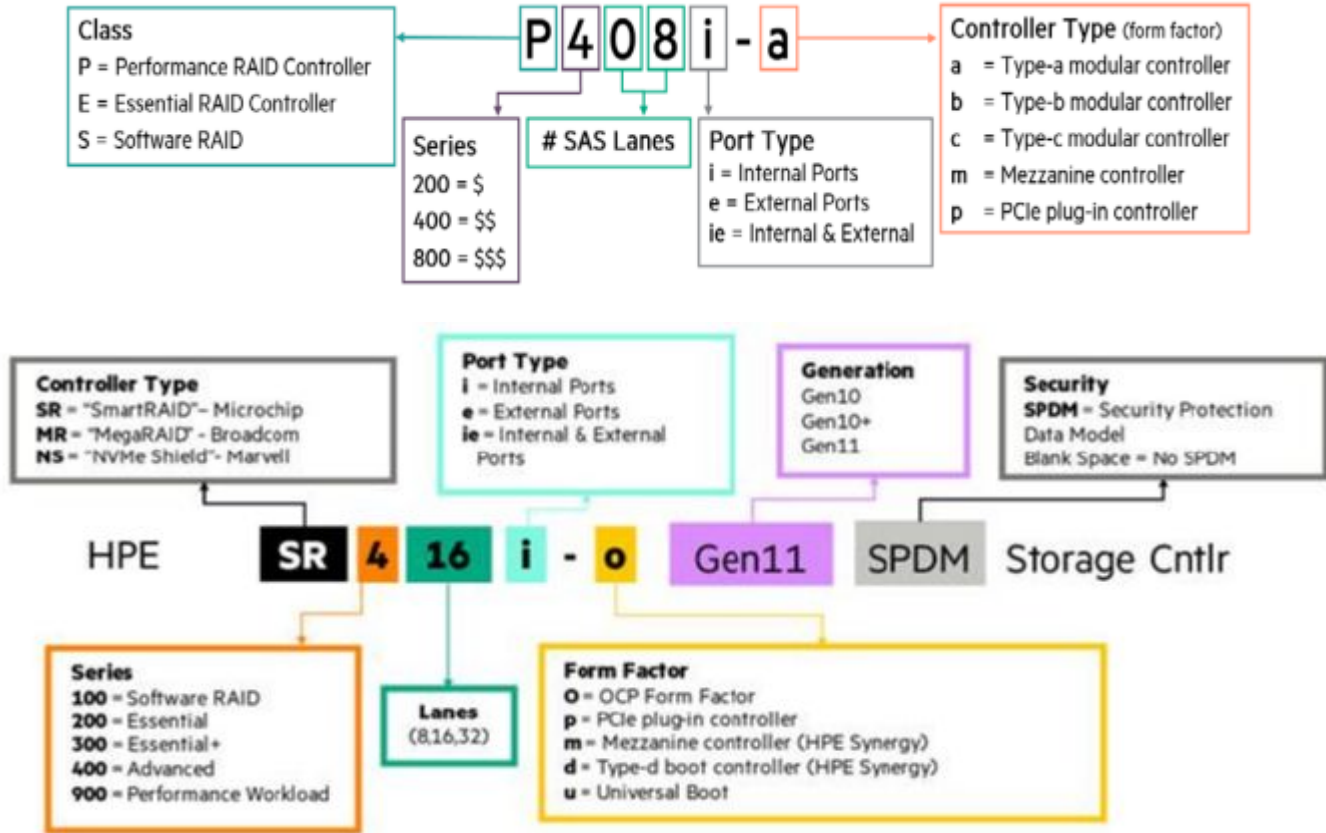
Class
P = Performance RAID Controller
E = Essential RAID Controller
S = Software RAID

P 4 0 8 i - a

Controller Type (form factor)
a = Type-a modular controller
b = Type-b modular controller
c = Type-c modular controller
m = Mezzanine controller
p = PCIe plug-in controller

Series
200 = $
400 = $$
800 = $$$

# SAS Lanes

Port Type
i = Internal Ports
e = External Ports
ie = Internal & External

Controller Type
SR = "SmartRAID"– Microchip
MR = "MegaRAID" - Broadcom
NS = "NVMe Shield"- Marvell

Port Type
i = Internal Ports
e = External Ports
ie = Internal & External Ports

Generation
Gen10
Gen10+
Gen11

Security
SPDM = Security Protection Data Model
Blank Space = No SPDM

HPE SR 4 16 i - o Gen11 SPDM Storage Cntlr

Series
100 = Software RAID
200 = Essential
300 = Essential+
400 = Advanced
900 = Performance Workload

Lanes
(8,16,32)

Form Factor
O = OCP Form Factor
p = PCIe plug-in controller
m = Mezzanine controller (HPE Synergy)
d = Type-d boot controller (HPE Synergy)
u = Universal Boot